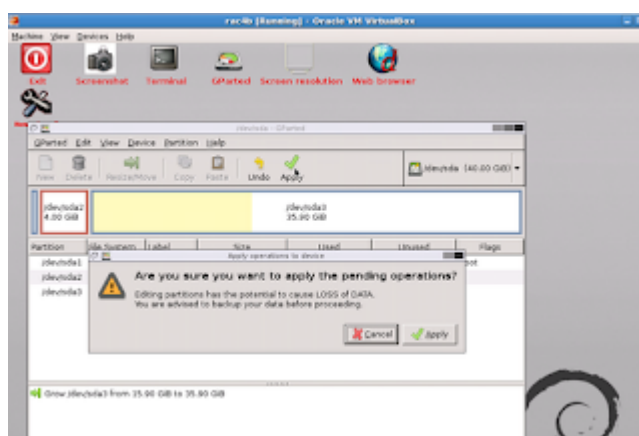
rac4b [Running] - Oracle VM VirtualBox

Machine View Devices Help

Exit Screenshot Terminal GParted Screen resolution Web browser

/dev/sda - GParted

GParted Edit View Device Partition Help

New Delete Resize/Move Copy Paste Undo Apply

/dev/sda (40.00 GiB)

/dev/sda2
4.00 GiB

/dev/sda3
35.90 GiB

Partition File System Label Size Used Unused Flags

/dev/sda1
/dev/sda2
/dev/sda3

boot

Apply operations to device

Are you sure you want to apply the pending operations?

Editing partitions has the potential to cause LOSS of DATA.
You are advised to backup your data before proceeding.

Cancel Apply

Grow /dev/sda3 from 15.90 GiB to 35.90 GiB